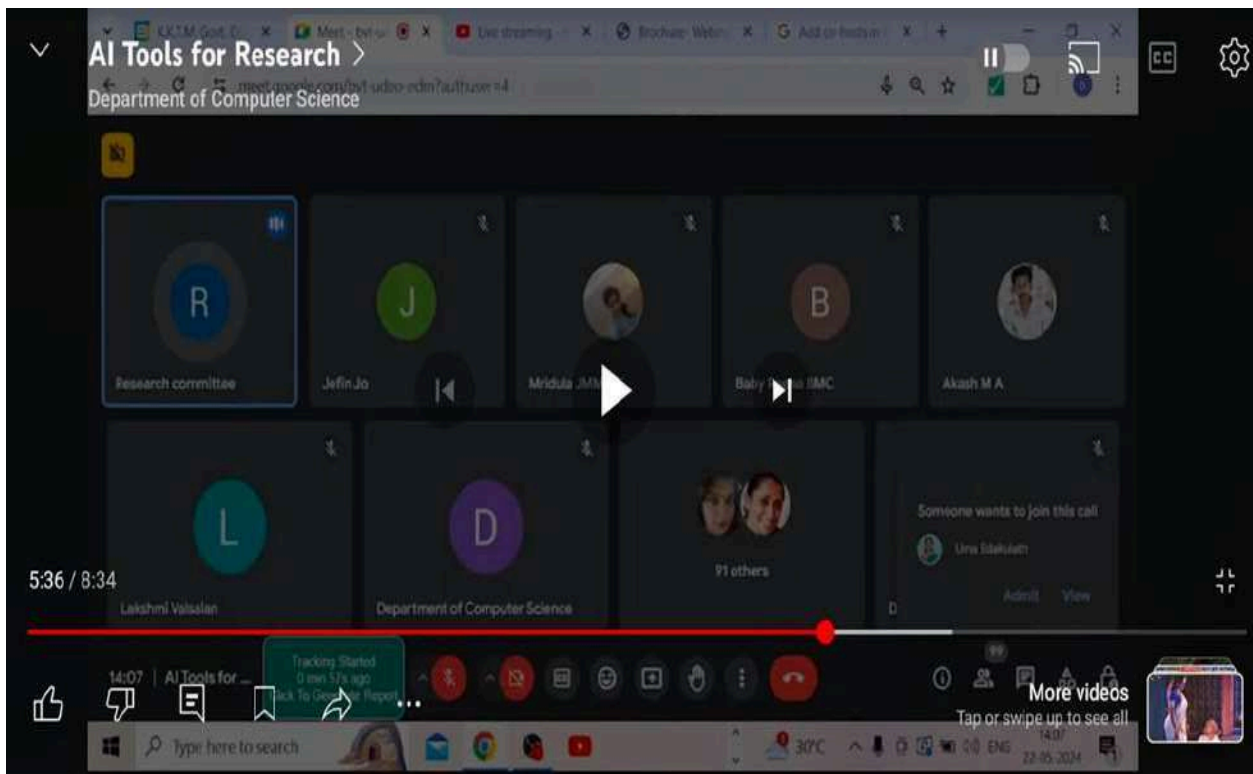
AI Tools for Research >
Department of Computer Science

KKTM Govt. C
Meet - bvt-u
Live streaming
Brochure
Add or hadse in
meet.google.com/bvt-udzo-zdm?authuser=4

R
Research committee
J
Jefin Jo
Mridula JMMC
B
Baby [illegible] BMC
Akash M A
L
Lakshmi Valsalan
D
Department of Computer Science
91 others
Someone wants to join this call
Uma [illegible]
Admit
View
D

5:36 / 8:34

14:07 | AI Tools for ...
Tracking Started
0 min 57s ago
Back To Generate Report
99

More videos
Tap or swipe up to see all

Type here to search
30°C
ENG
14:07
22-05-2024